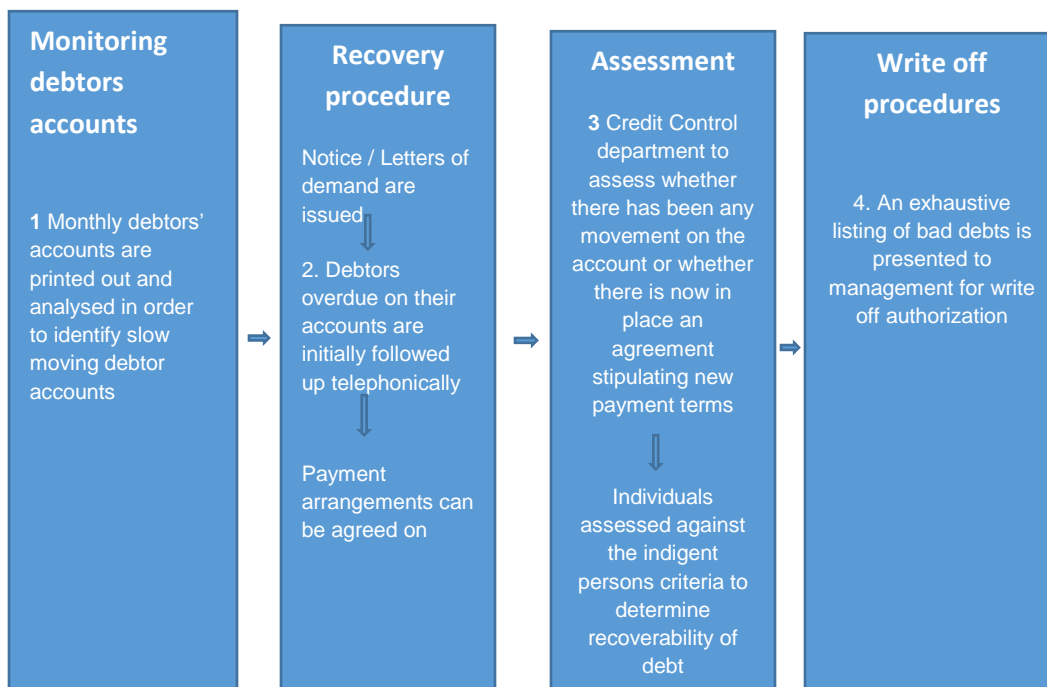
Monitoring debtors accounts

1 Monthly debtors' accounts are printed out and analysed in order to identify slow moving debtor accounts

Recovery procedure

Notice / Letters of demand are issued

2. Debtors overdue on their accounts are initially followed up telephonically

Payment arrangements can be agreed on

Assessment

3 Credit Control department to assess whether there has been any movement on the account or whether there is now in place an agreement stipulating new payment terms

Individuals assessed against the indigent persons criteria to determine recoverability of debt

Write off procedures

4. An exhaustive listing of bad debts is presented to management for write off authorization